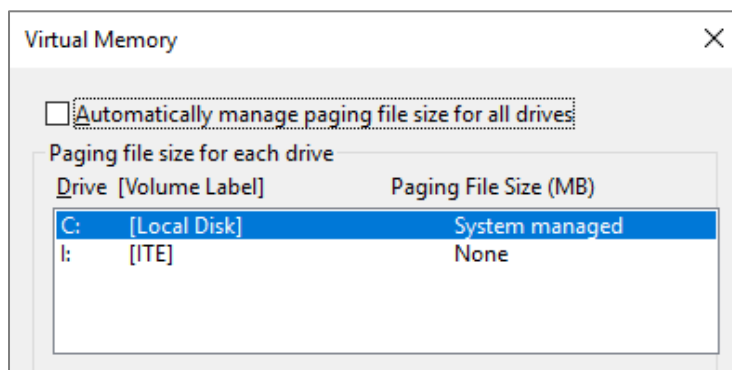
Virtual Memory

Automatically manage paging file size for all drives

Paging file size for each drive

Drive [Volume Label] Paging File Size (MB)

| | | |
|---|---|---|
| C: | [Local Disk] | System managed |
| I: | [ITE] | None |